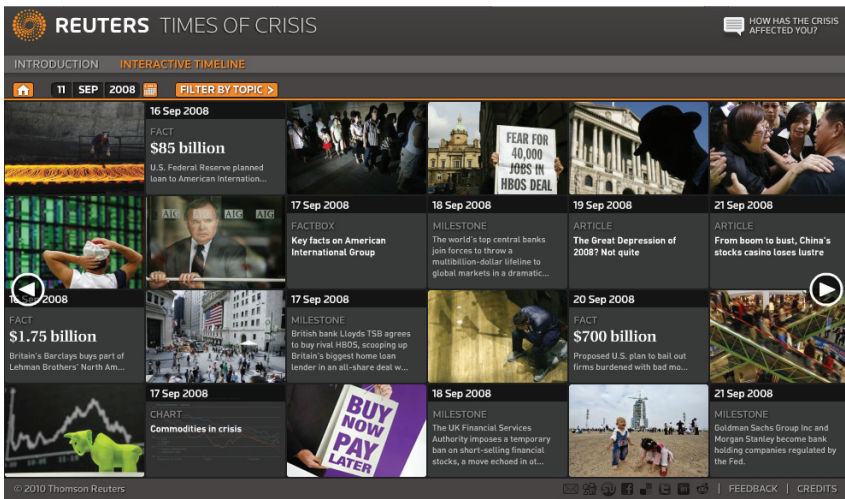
REUTERS TIMES OF CRISIS

HOW HAS THE CRISIS AFFECTED YOU?

INTRODUCTION INTERACTIVE TIMELINE

11 SEP 2008 FILTER BY TOPIC >

16 Sep 2008
FACT
$85 billion
U.S. Federal Reserve planned loan to American Internation...

FEAR FOR 40,000 JOBS IN HBOS DEAL

AIG AIG AIG

17 Sep 2008
FACTBOX
Key facts on American International Group

18 Sep 2008
MILESTONE
The world's top central banks join forces to throw a multibillion-dollar lifeline to global markets in a dramatic...

19 Sep 2008
ARTICLE
The Great Depression of 2008? Not quite

21 Sep 2008
ARTICLE
From boom to bust, China's stocks casino loses lustre

16 Sep 2008
FACT
$1.75 billion
Britain's Barclays buys part of Lehman Brothers' North Am...

17 Sep 2008
MILESTONE
British bank Lloyds TSB agrees to buy rival HBOS, scooping up Britain's biggest home loan lender in an all-share deal w...

20 Sep 2008
FACT
$700 billion
Proposed U.S. plan to bail out firms burdened with bad mo...

17 Sep 2008
CHART
Commodities in crisis

BUY NOW PAY LATER

18 Sep 2008
MILESTONE
The UK Financial Services Authority imposes a temporary ban on short-selling financial stocks, a move echoed in ot...

21 Sep 2008
MILESTONE
Goldman Sachs Group Inc and Morgan Stanley become bank holding companies regulated by the Fed.

© 2010 Thomson Reuters

FEEDBACK | CREDITS